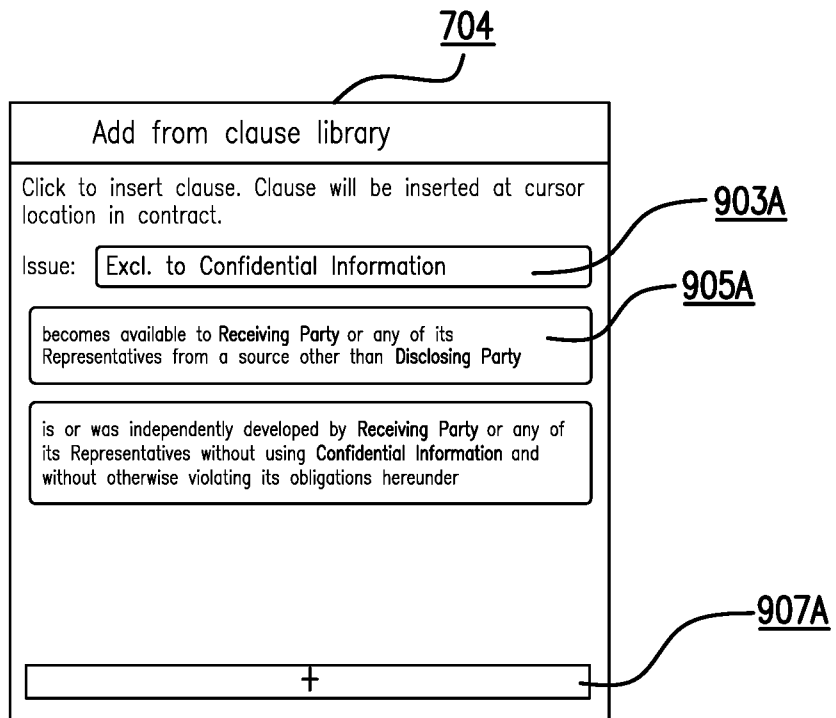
704

Add from clause library

Click to insert clause. Clause will be inserted at cursor location in contract.

903A

Issue: Excl. to Confidential Information

905A

becomes available to Receiving Party or any of its Representatives from a source other than Disclosing Party

is or was independently developed by Receiving Party or any of its Representatives without using Confidential Information and without otherwise violating its obligations hereunder

907A

+